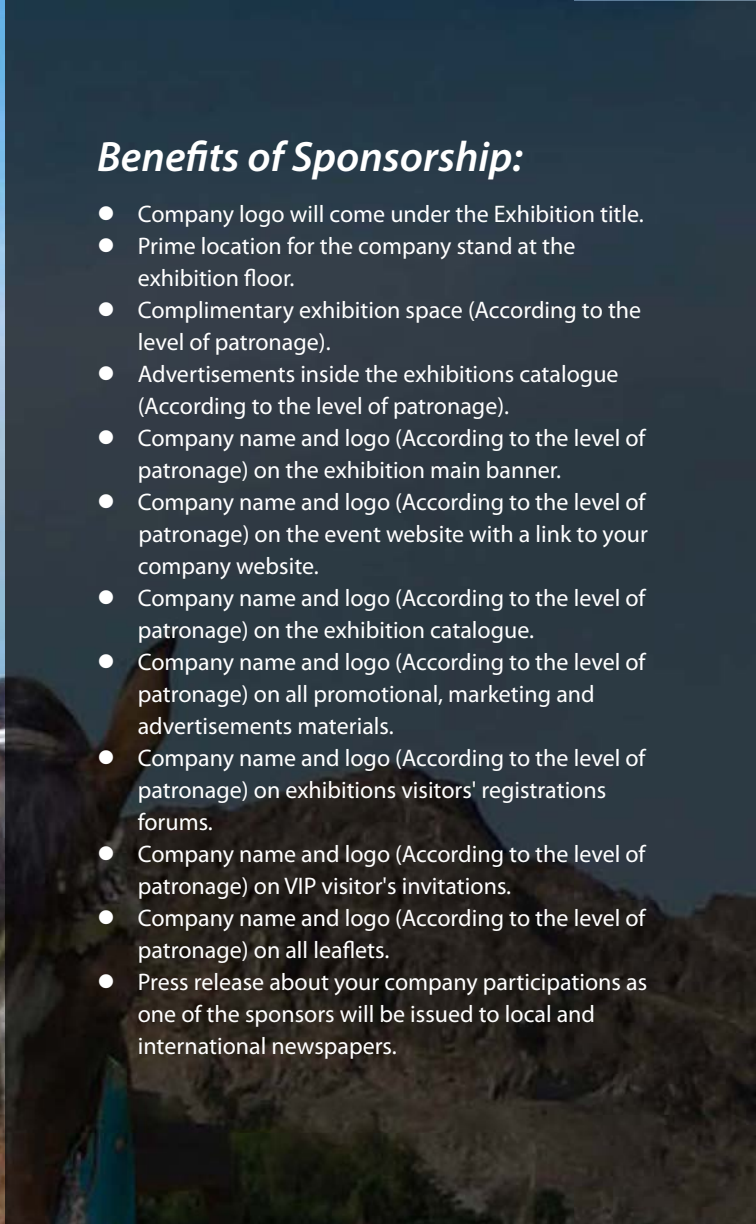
Benefits of Sponsorship:

- Company logo will come under the Exhibition title.
- Prime location for the company stand at the exhibition floor.
- Complimentary exhibition space (According to the level of patronage).
- Advertisements inside the exhibitions catalogue (According to the level of patronage).
- Company name and logo (According to the level of patronage) on the exhibition main banner.
- Company name and logo (According to the level of patronage) on the event website with a link to your company website.
- Company name and logo (According to the level of patronage) on the exhibition catalogue.
- Company name and logo (According to the level of patronage) on all promotional, marketing and advertisements materials.
- Company name and logo (According to the level of patronage) on exhibitions visitors' registrations forums.
- Company name and logo (According to the level of patronage) on VIP visitor's invitations.
- Company name and logo (According to the level of patronage) on all leaflets.
- Press release about your company participations as one of the sponsors will be issued to local and international newspapers.